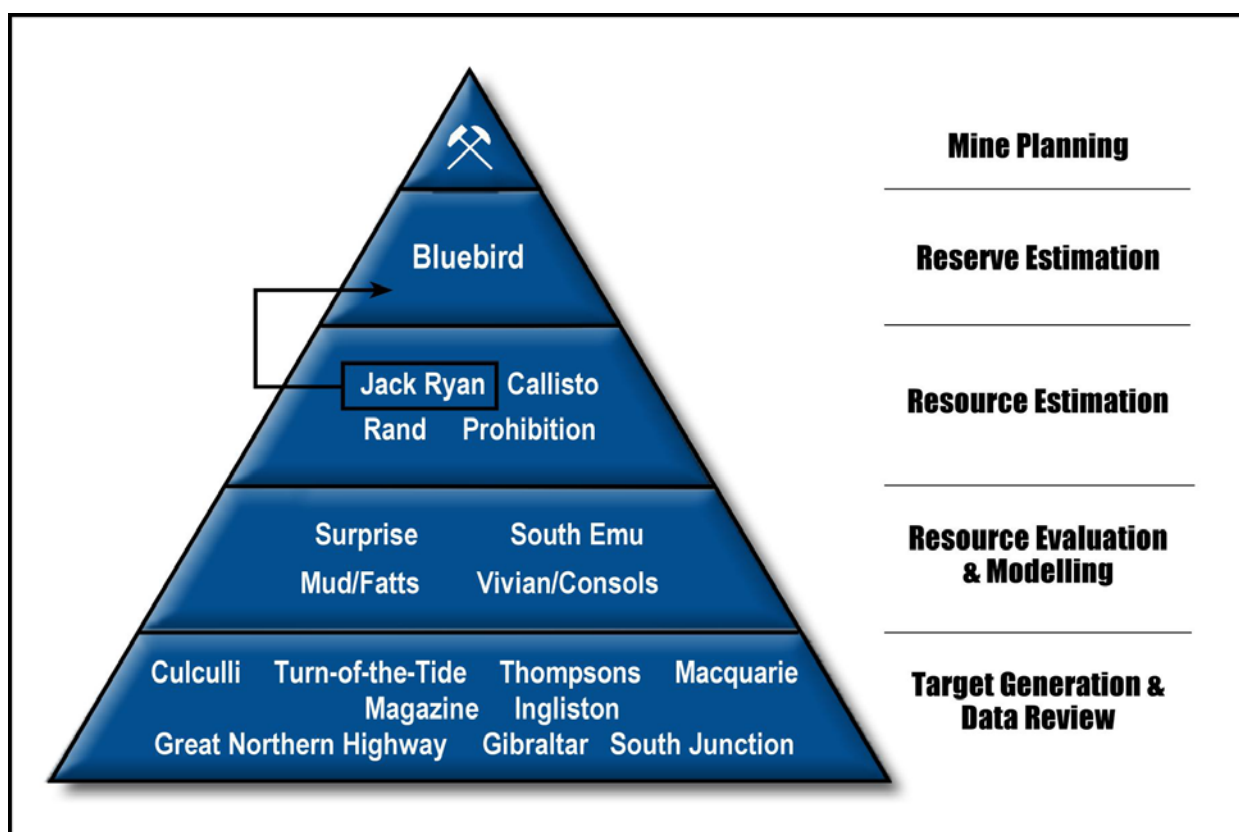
Mine Planning

Bluebird

Reserve Estimation

Jack Ryan Callisto
Rand Prohibition

Resource Estimation

Surprise South Emu
Mud/Fatts Vivian/Consols

Resource Evaluation & Modelling

Culculli Turn-of-the-Tide Thompsons Macquarie
Magazine Ingliston
Great Northern Highway Gibraltar South Junction

Target Generation & Data Review